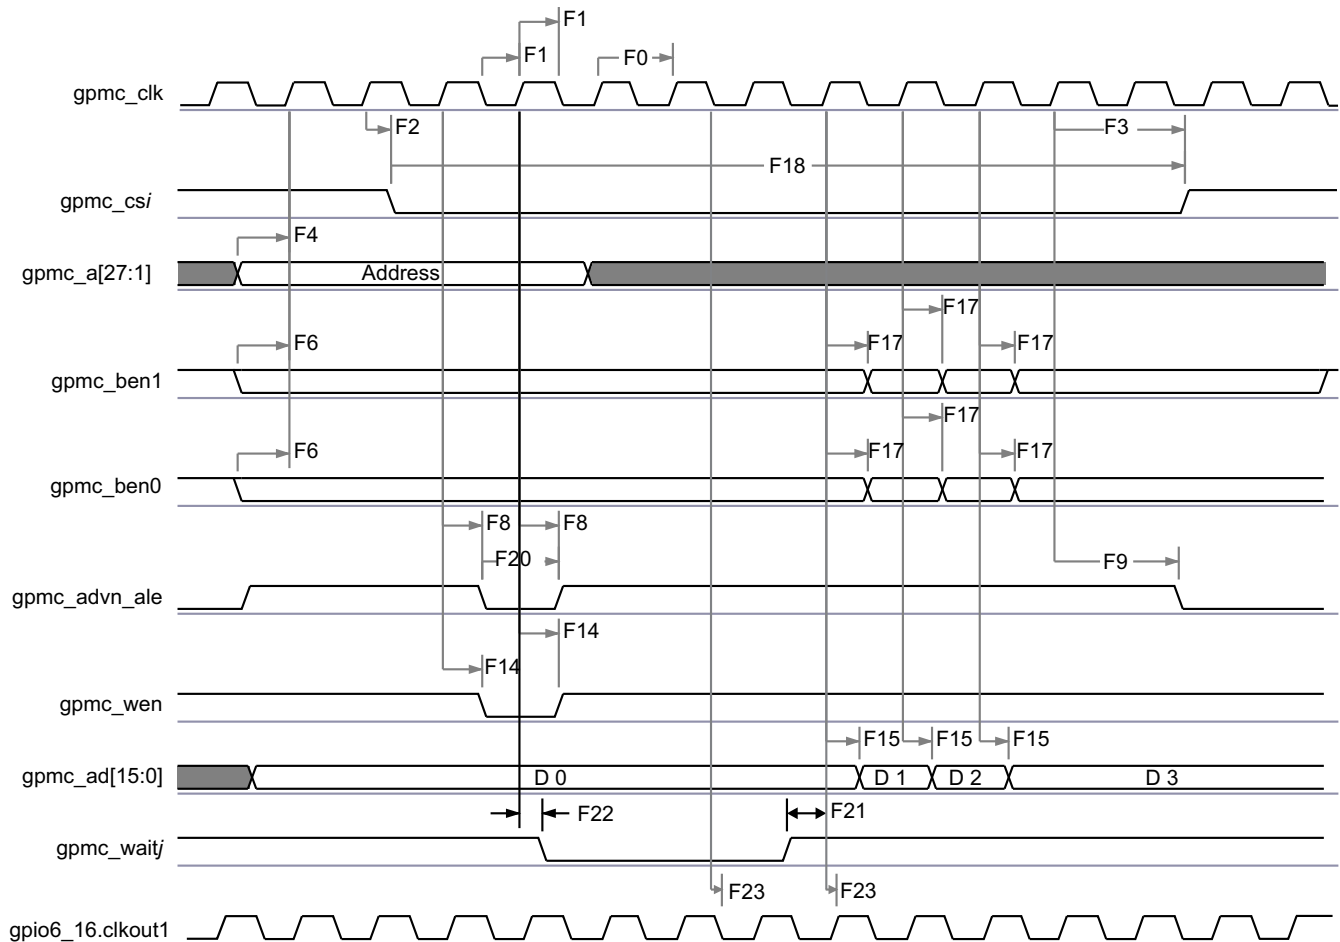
F1
F1
F0
gpmc_clk
F2
F3
F18
gpmc_csi
F4
gpmc_a[27:1]
Address
F17
F6
F17
F17
gpmc_ben1
F17
F6
F17
F17
gpmc_ben0
F8
F8
F20
F9
gpmc_advn_ale
F14
F14
gpmc_wen
F15
F15
F15
gpmc_ad[15:0]
D 0
D 1
D 2
D 3
F22
F21
gpmc_waitj
F23
F23
gpio6_16.clkout1